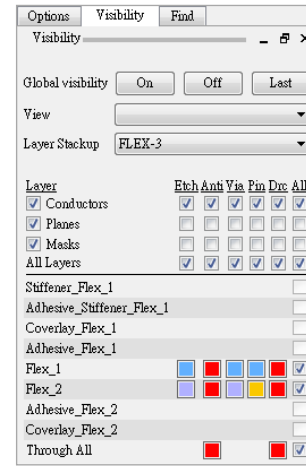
Options Visibility Find

Visibility

Global visibility On Off Last

View

Layer Stackup FLEX-3

| Layer | Etch | Anti | Via | Pin | Drc | All |
|---|---|---|---|---|---|---|
| Conductors | | | | | | |
| Planes | | | | | | |
| Masks | | | | | | |
| All Layers | | | | | | |

Stiffener_Flex_1
Adhesive_Stiffener_Flex_1
Coverlay_Flex_1
Adhesive_Flex_1
Flex_1
Flex_2
Adhesive_Flex_2
Coverlay_Flex_2
Through All